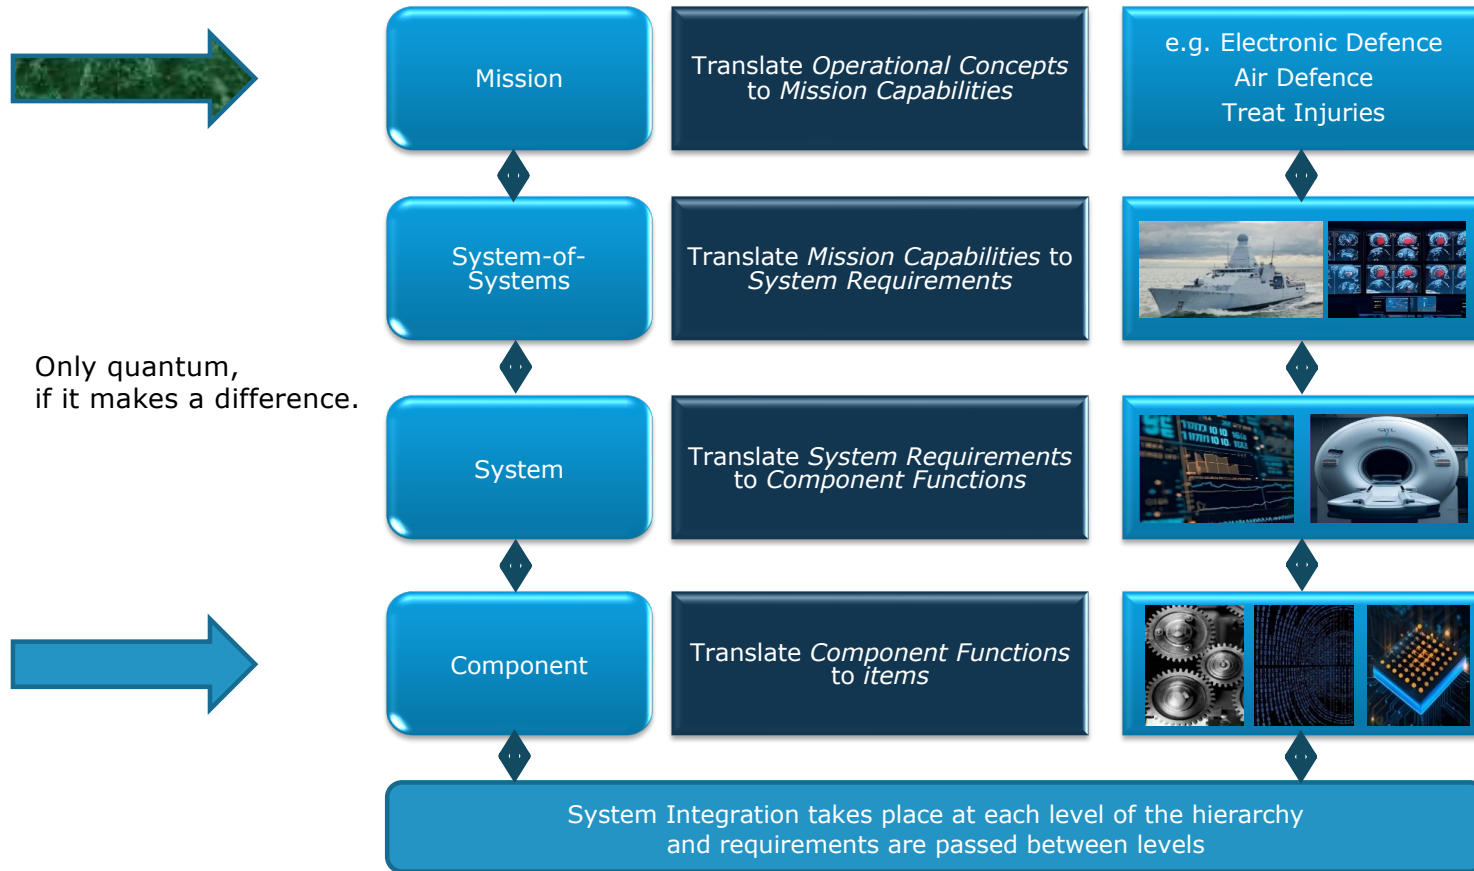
Mission

Translate *Operational Concepts* to *Mission Capabilities*

e.g. Electronic Defence
Air Defence
Treat Injuries

System-of-Systems

Translate *Mission Capabilities* to *System Requirements*

Only quantum,
if it makes a difference.

System

Translate *System Requirements* to *Component Functions*

Component

Translate *Component Functions* to *items*

System Integration takes place at each level of the hierarchy and requirements are passed between levels